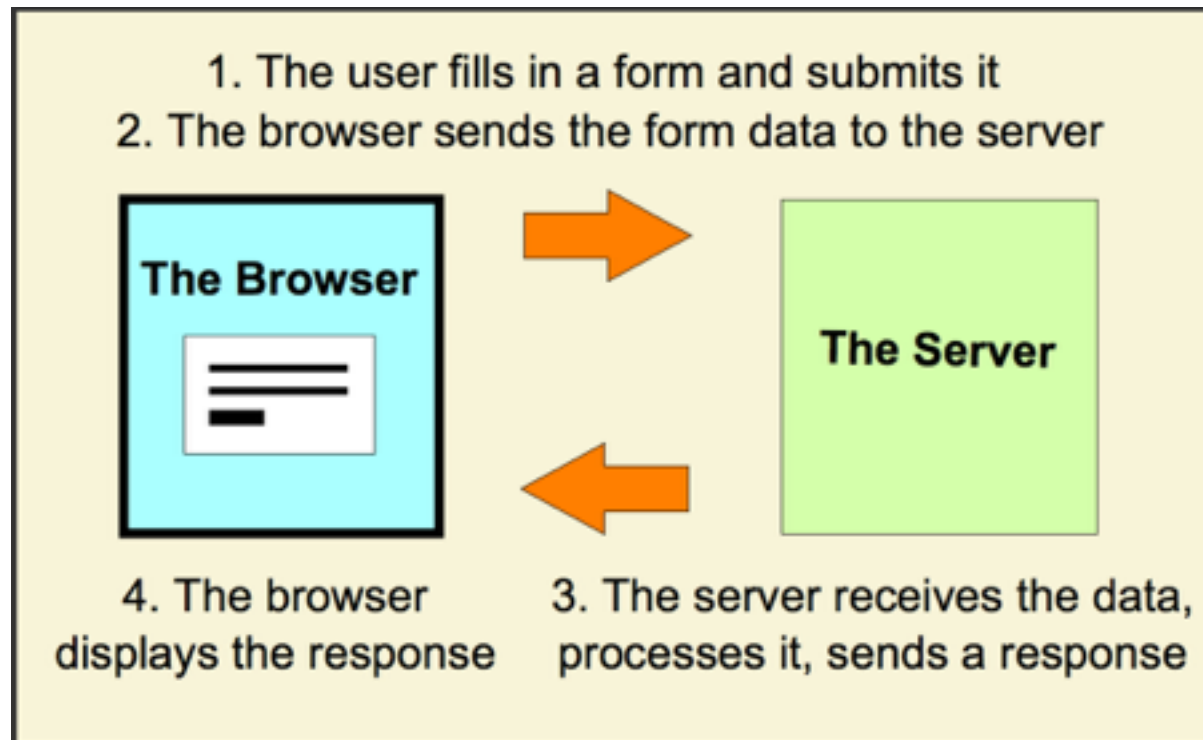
1. The user fills in a form and submits it
2. The browser sends the form data to the server

The Browser

The Server

4. The browser displays the response

3. The server receives the data, processes it, sends a response